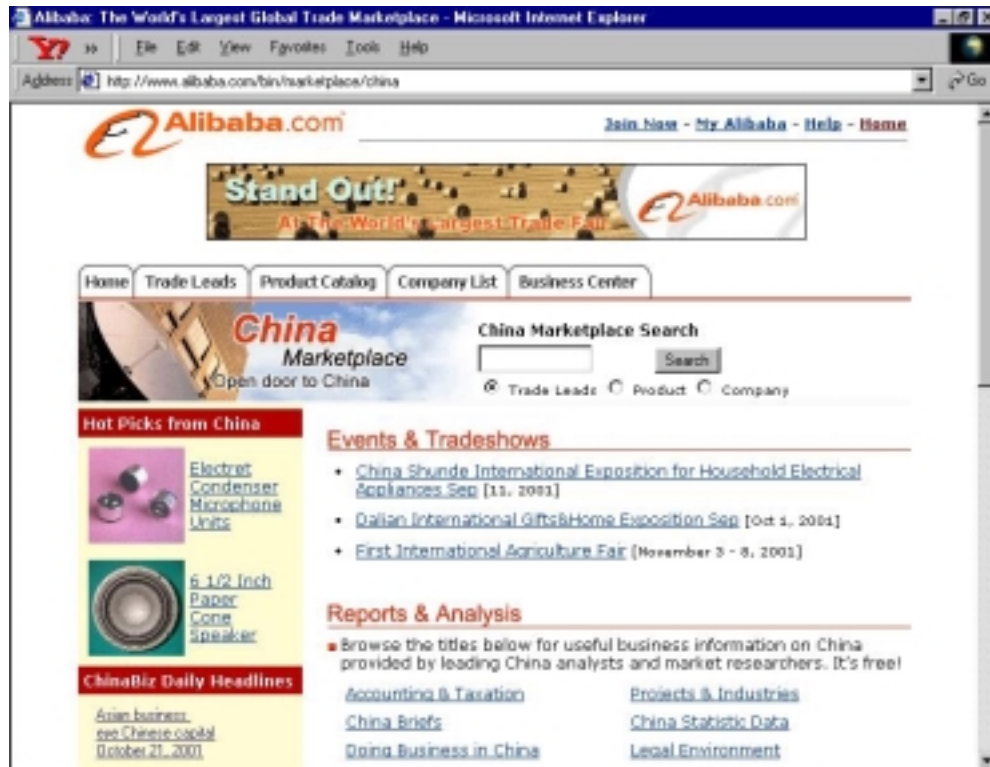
Alibaba: The World's Largest Global Trade Marketplace - Microsoft Internet Explorer

File Edit View Favorites Tools Help

Address http://www.alibaba.com/bin/marketplace/china

Go

Alibaba.com

Join Now - My Alibaba - Help - Home

Stand Out! At The World's Largest Trade Fair

Alibaba.com

Home | Trade Leads | Product Catalog | Company List | Business Center

China Marketplace
Open door to China

China Marketplace Search

Search

Trade Leads Product Company

Hot Picks from China

Electret Condenser Microphone Units

6 1/2 Inch Paper Cone Speaker

ChinaBiz Daily Headlines

Asian business eye Chinese capital October 21, 2001

Events & Tradeshows

• China Shunde International Exposition for Household Electrical Appliances Sep [11, 2001]

• Dalian International Gifts&Home Exposition Sep [Oct 1, 2001]

• First International Agriculture Fair [November 3 - 8, 2001]

Reports & Analysis

Browse the titles below for useful business information on China provided by leading China analysts and market researchers. It's free!

Accounting & Taxation

China Briefs

Doing Business in China

Projects & Industries

China Statistic Data

Legal Environment